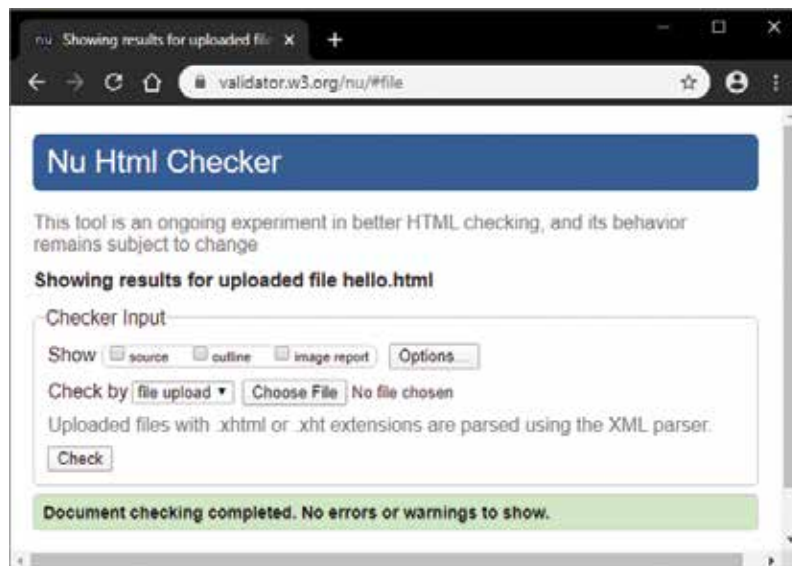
nu Showing results for uploaded fil ×

+

validator.w3.org/nu/#file

Nu Html Checker

This tool is an ongoing experiment in better HTML checking, and its behavior remains subject to change

Showing results for uploaded file hello.html

Checker Input

Show source outline image report Options...

Check by file upload ▾ Choose File No file chosen

Uploaded files with .xhtml or .xht extensions are parsed using the XML parser.

Check

Document checking completed. No errors or warnings to show.